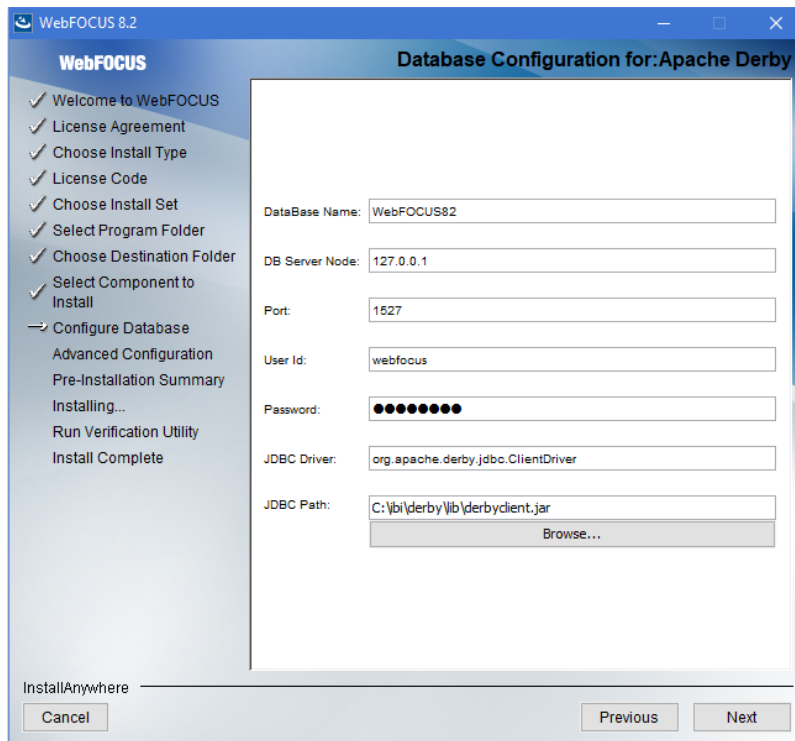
WebFOCUS 8.2

WebFOCUS

Database Configuration for:Apache Derby

✓ Welcome to WebFOCUS
✓ License Agreement
✓ Choose Install Type
✓ License Code
✓ Choose Install Set
✓ Select Program Folder
✓ Choose Destination Folder
✓ Select Component to Install
→ Configure Database
Advanced Configuration
Pre-Installation Summary
Installing...
Run Verification Utility
Install Complete

DataBase Name: WebFOCUS82

DB Server Node: 127.0.0.1

Port: 1527

User Id: webfocus

Password: ●●●●●●●●

JDBC Driver: org.apache.derby.jdbc.ClientDriver

JDBC Path: C:\ibi\derby\lib\derbyclient.jar

Browse...

InstallAnywhere

Cancel

Previous

Next